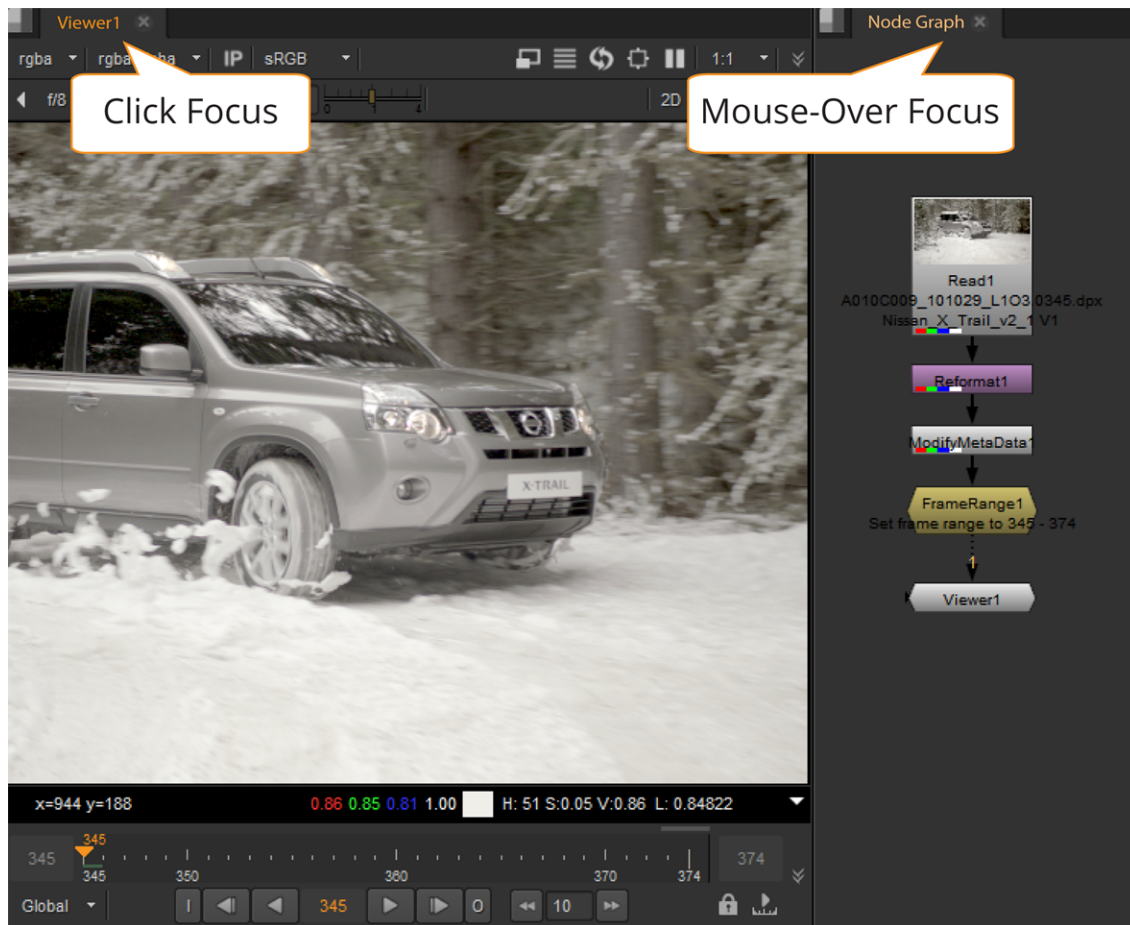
Viewer1 ×

rgba rgba.alpha IP sRGB 1:1

f/8 2D

Click Focus

Node Graph ×

Mouse-Over Focus

X-TRAIL

Read1
A010C009_101029_L1O3.0345.dpx
Nissan_X_Trail_v2_1 V1

Reformat1

ModifyMetaData1

FrameRange1
Set frame range to 345 - 374

1

Viewer1

x=944 y=188 0.86 0.85 0.81 1.00 H: 51 S:0.05 V:0.86 L: 0.84822

345 345 345 350 360 370 374 374

Global I 345 O 10